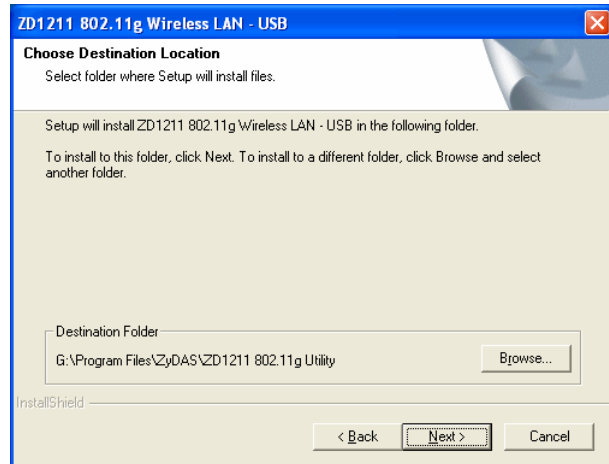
ZD1211 802.11g Wireless LAN - USB

Choose Destination Location

Select folder where Setup will install files.

Setup will install ZD1211 802.11g Wireless LAN - USB in the following folder.

To install to this folder, click Next. To install to a different folder, click Browse and select another folder.

Destination Folder

G:\Program Files\ZyDAS\ZD1211 802.11g Utility

Browse...

InstallShield

< Back

Next >

Cancel